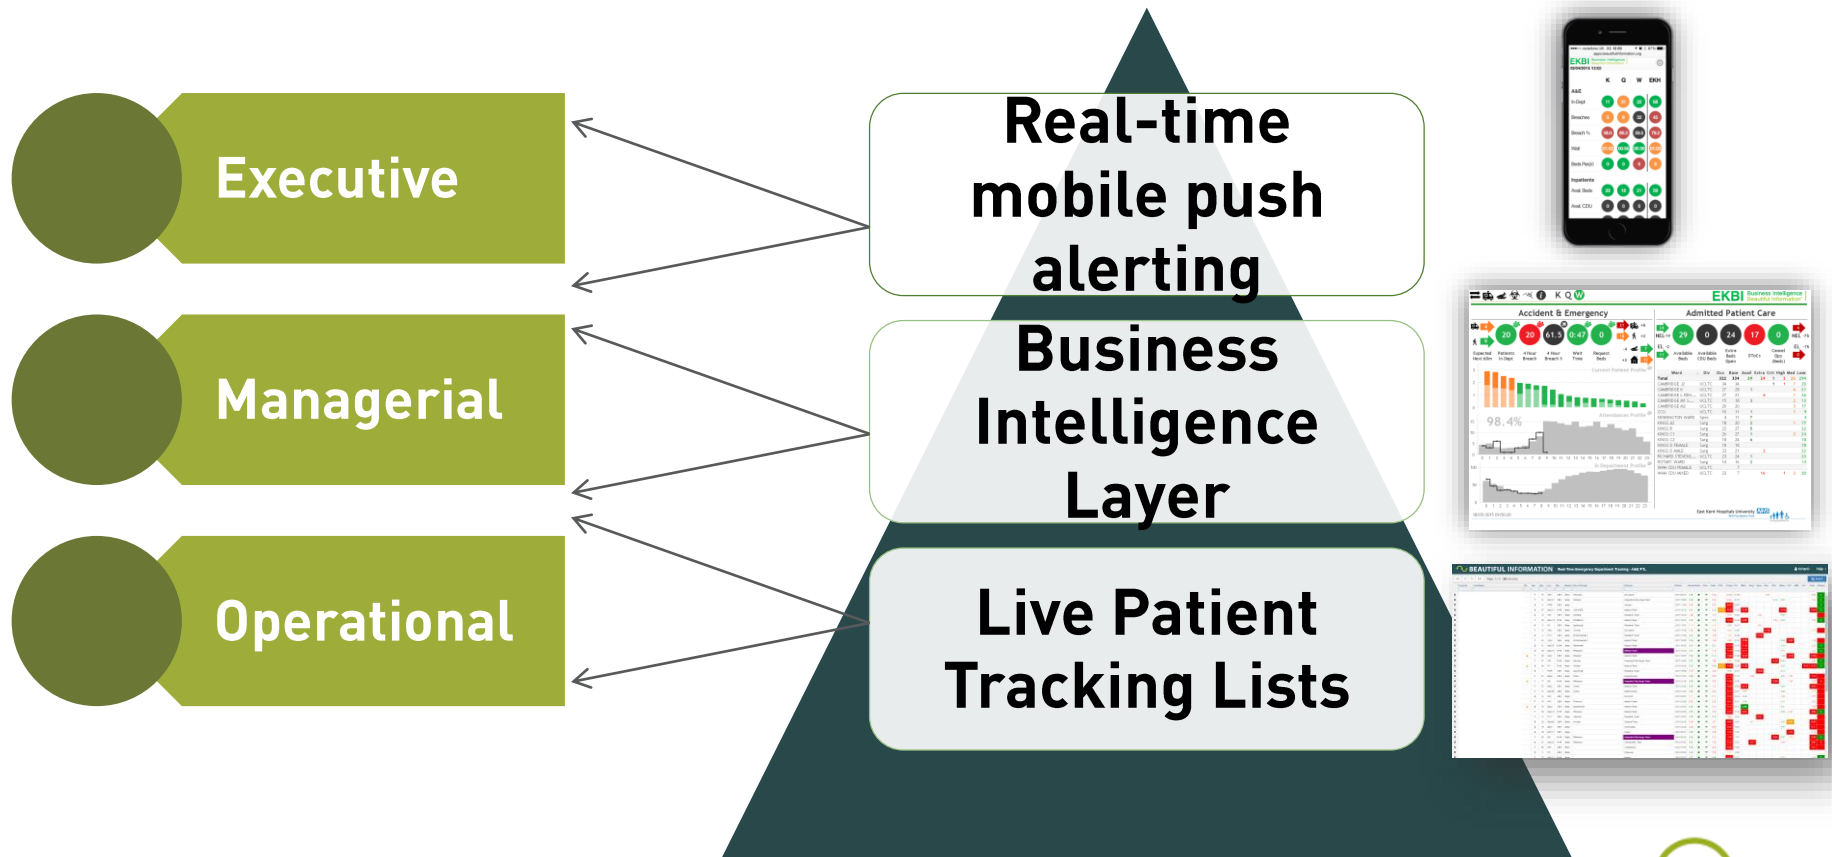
Executive

Managerial

Operational

Real-time mobile push alerting

Business Intelligence Layer

Live Patient Tracking Lists

EKBI

K G W EKH

A&E

EKBI Business Intelligence

Accident & Emergency

Admitted Patient Care

20 20 61.5 0:47 0

29 0 24 17 0

98.4%

BEAUTIFUL INFORMATION